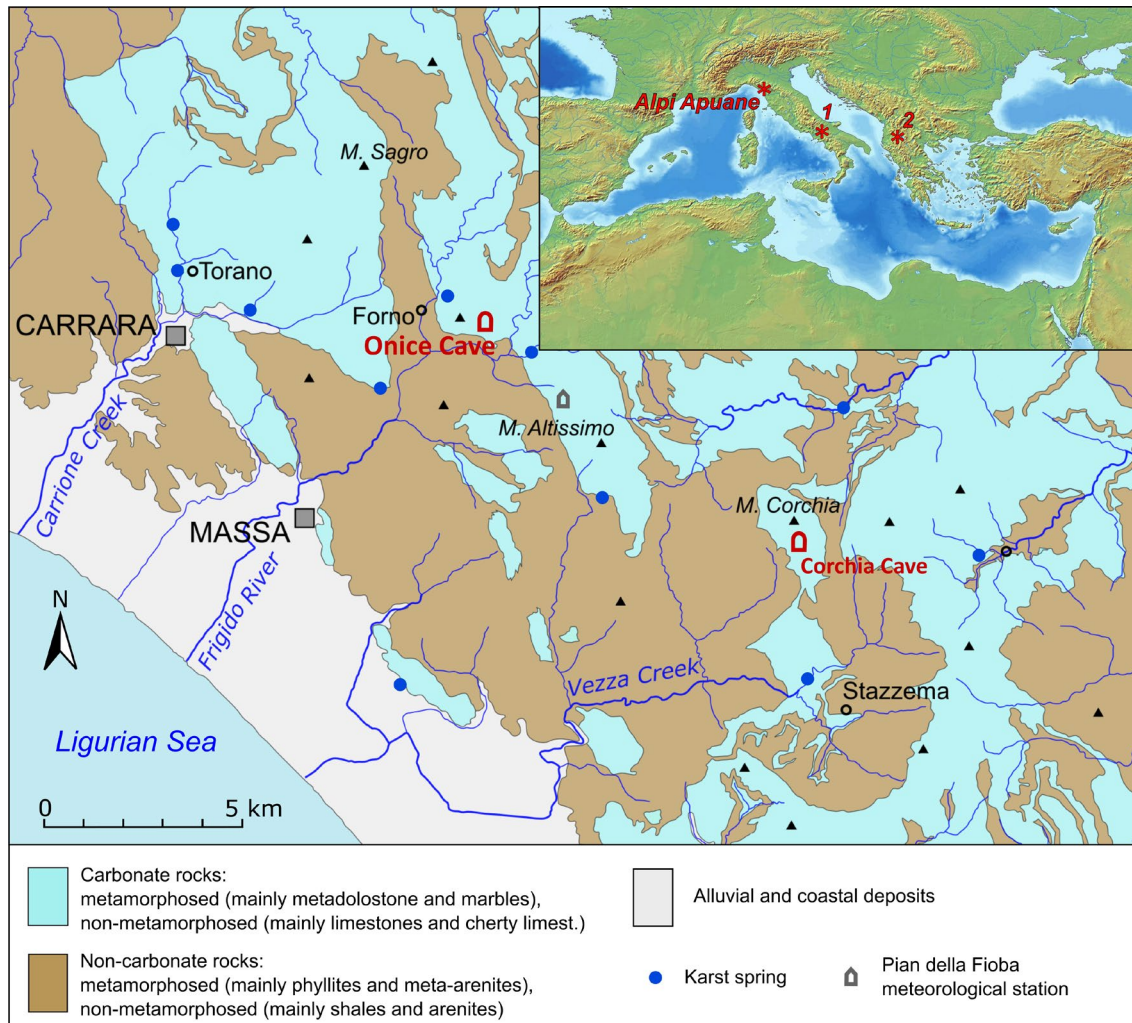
Alpi Apuane
1
2
M. Sagro
Torano
CARRARA
Forno
Onice Cave
M. Altissimo
Carrione Creek
MASSA
Frigido River
M. Corchia
Corchia Cave
N
Vezza Creek
Stazzema
Ligurian Sea
0
5 km

Carbonate rocks: metamorphosed (mainly metadolostone and marbles), non-metamorphosed (mainly limestones and cherty limest.)

Alluvial and coastal deposits

Non-carbonate rocks: metamorphosed (mainly phyllites and meta-arenites), non-metamorphosed (mainly shales and arenites)

Karst spring

Pian della Fioba meteorological station